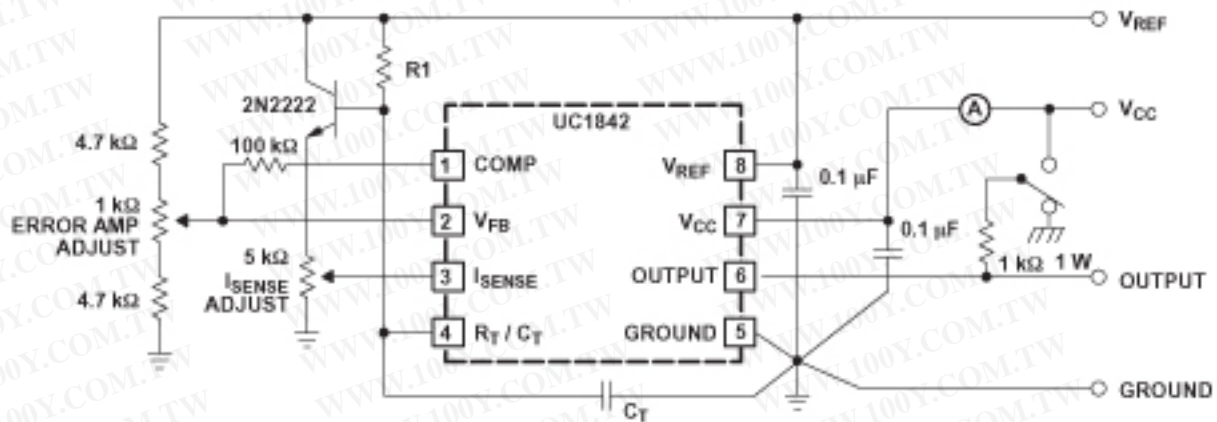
$V_{REF}$

R1

2N2222

UC1842

A

$V_{CC}$

4.7 kΩ

100 kΩ

1 COMP

$V_{REF}$ 8

0.1 µF

1 kΩ
ERROR AMP
ADJUST

2 $V_{FB}$

$V_{CC}$ 7

0.1 µF

5 kΩ

$I_{SENSE}$
ADJUST

3 $I_{SENSE}$

OUTPUT 6

1 kΩ 1 W

OUTPUT

4.7 kΩ

4 $R_T$ / $C_T$

GROUND 5

GROUND

$C_T$

WWW.100Y.COM.TW